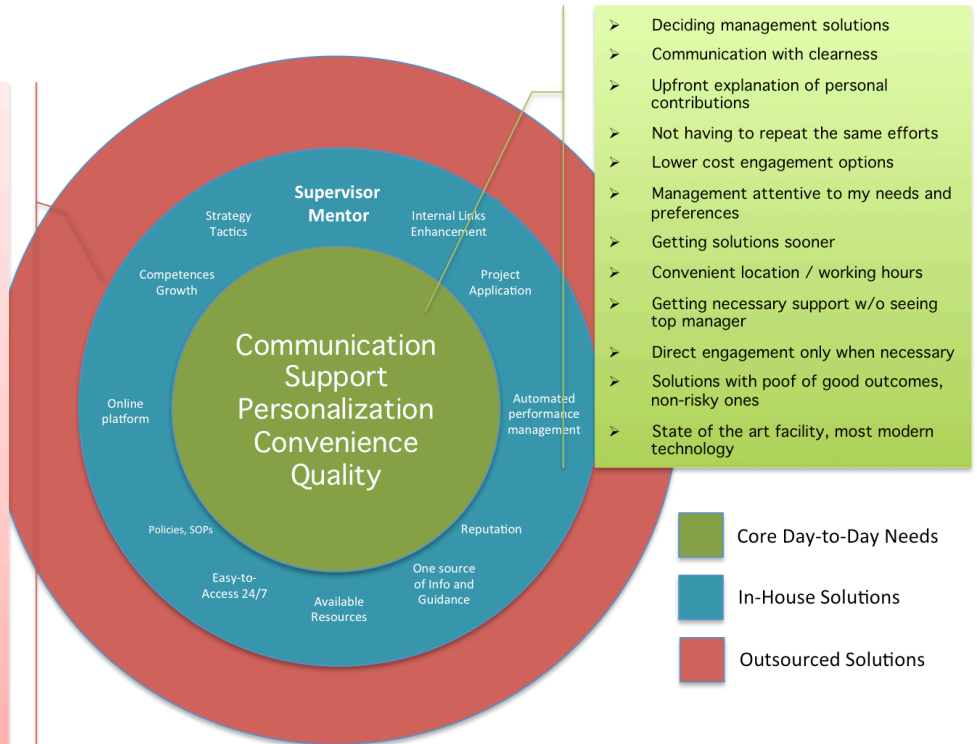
Supervisor Mentor

Strategy Tactics

Internal Links Enhancement

Competences Growth

Project Application

Online platform

Automated performance management

Policies, SOPs

Reputation

Easy-to-Access 24/7

Available Resources

One source of Info and Guidance

Communication
Support
Personalization
Convenience
Quality

- Deciding management solutions
- Communication with clearness
- Upfront explanation of personal contributions
- Not having to repeat the same efforts
- Lower cost engagement options
- Management attentive to my needs and preferences
- Getting solutions sooner
- Convenient location / working hours
- Getting necessary support w/o seeing top manager
- Direct engagement only when necessary
- Solutions with poof of good outcomes, non-risky ones
- State of the art facility, most modern technology

Core Day-to-Day Needs

In-House Solutions

Outsourced Solutions